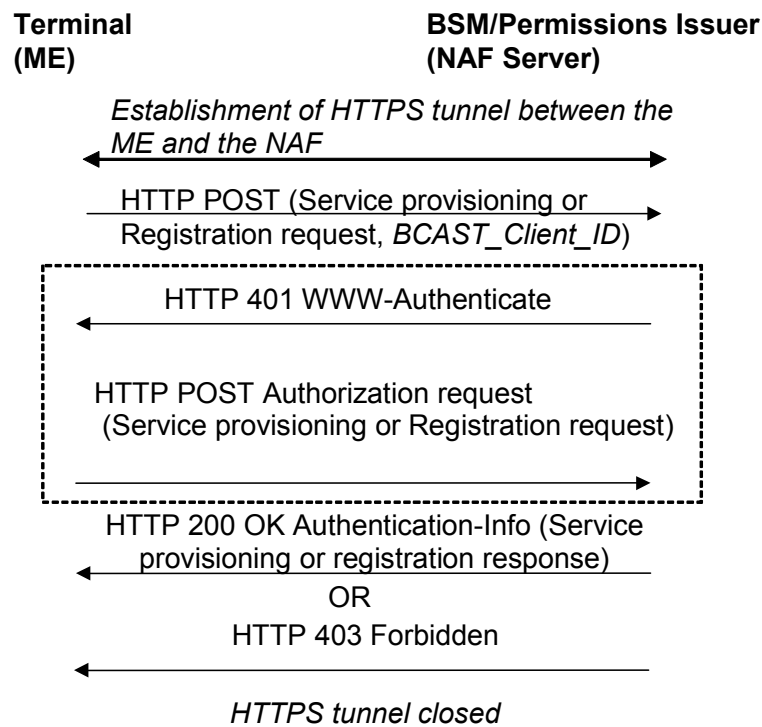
Terminal
(ME)

BSM/Permissions Issuer
(NAF Server)

Establishment of HTTPS tunnel between the ME and the NAF

HTTP POST (Service provisioning or Registration request, BCAST_Client_ID)

HTTP 401 WWW-Authenticate

HTTP POST Authorization request
(Service provisioning or Registration request)

HTTP 200 OK Authentication-Info (Service provisioning or registration response)

OR

HTTP 403 Forbidden

HTTPS tunnel closed